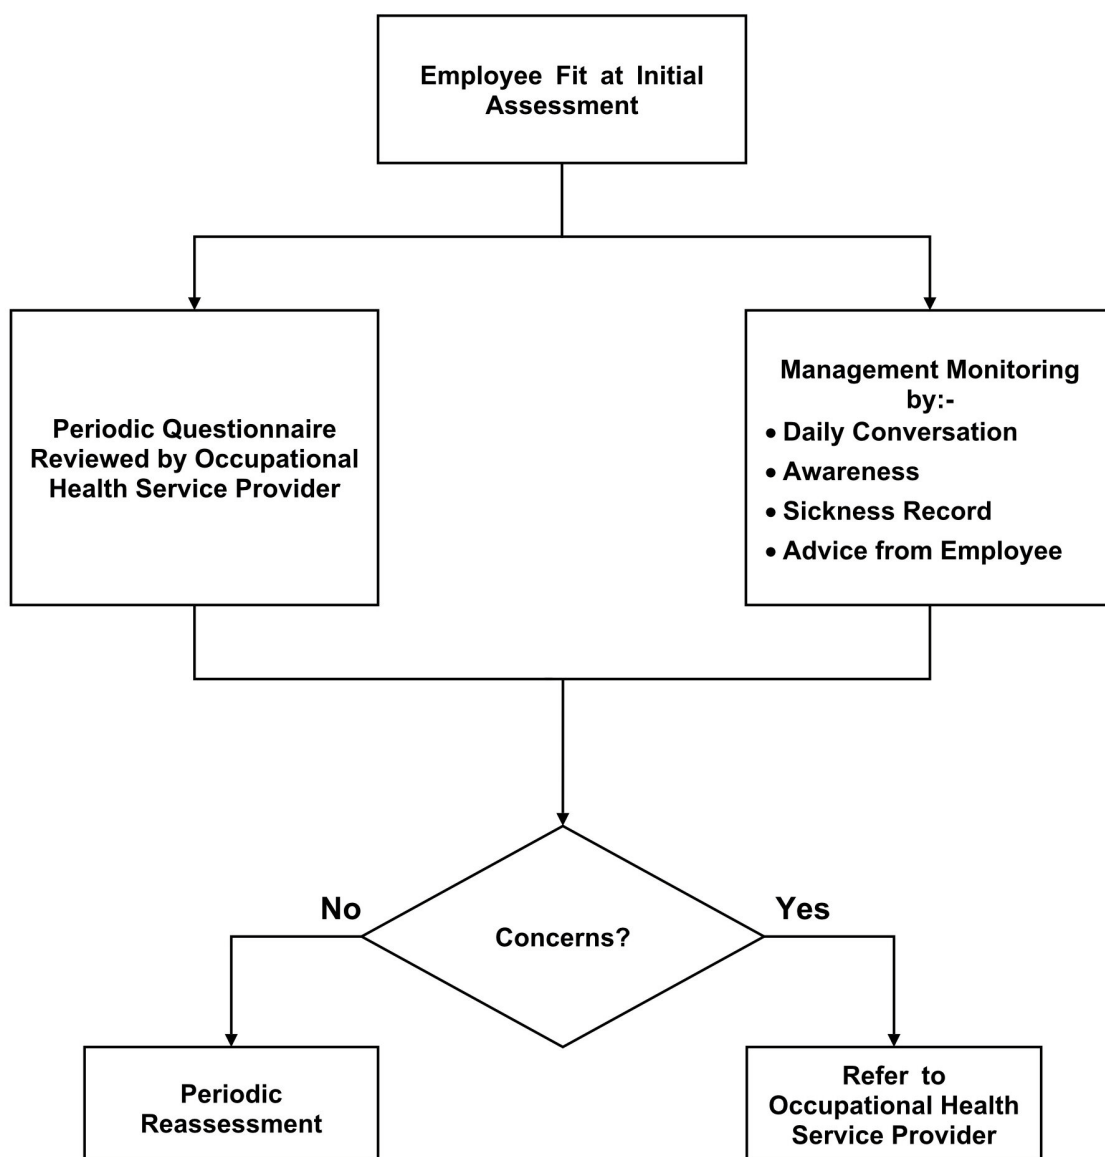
Employee Fit at Initial Assessment

Periodic Questionnaire Reviewed by Occupational Health Service Provider

Management Monitoring by:-
• Daily Conversation
• Awareness
• Sickness Record
• Advice from Employee

No

Concerns?

Yes

Periodic Reassessment

Refer to Occupational Health Service Provider